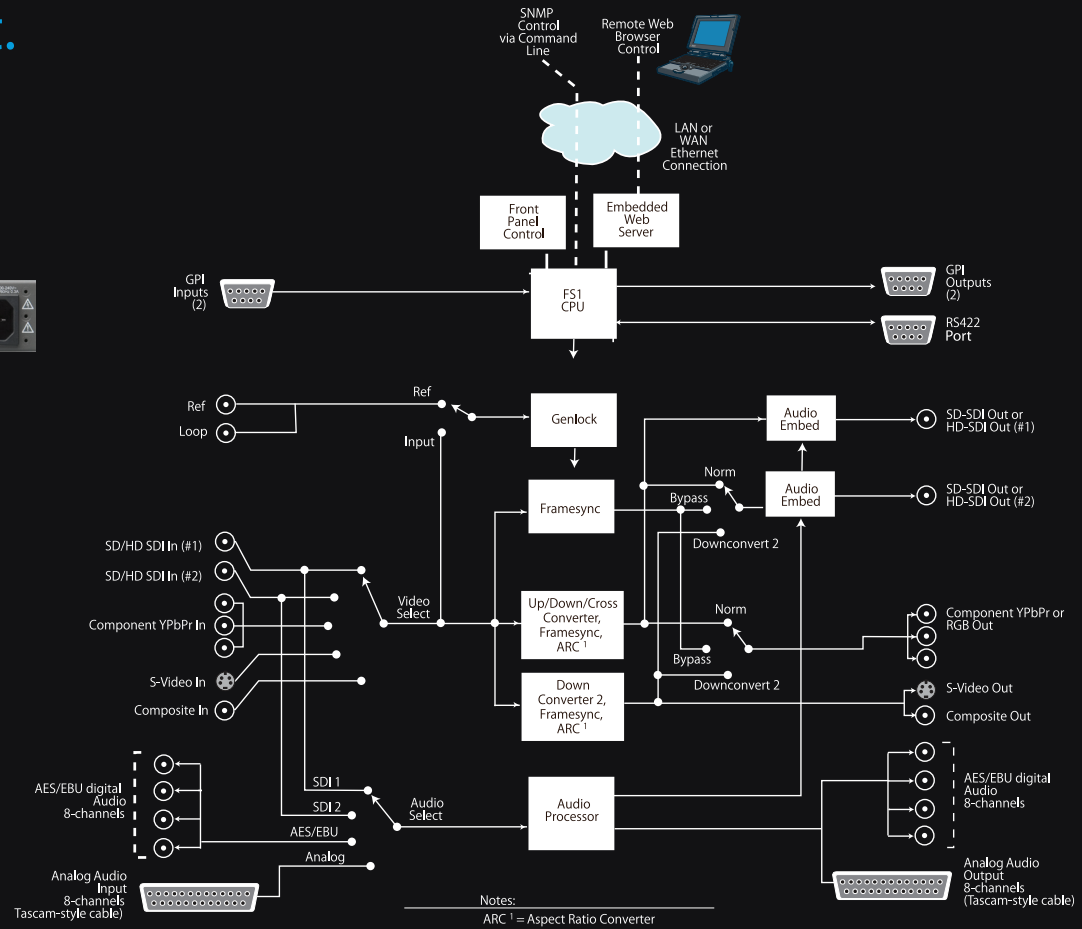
SNMP Control via Command Line

Remote Web Browser Control

LAN or WAN Ethernet Connection

Front Panel Control

Embedded Web Server

GPI Inputs (2)

FS1 CPU

GPI Outputs (2)

RS422 Port

Ref

Ref

Loop

Genlock

Input

Audio Embed

SD-SDI Out or HD-SDI Out (#1)

Norm

Bypass

Frameseync

Audio Embed

SD-SDI Out or HD-SDI Out (#2)

Downconvert 2

SD/HD SDI In (#1)

SD/HD SDI In (#2)

Video Select

Component YPbPr In

Up/Down/Cross Converter, Framesync, ARC $^1$

Norm

Component YPbPr or RGB Out

Bypass

S-Video In

Downconvert 2

Composite In

Down Converter 2, Framesync, ARC $^1$

S-Video Out

Composite Out

AES/EBU digital Audio 8-channels

SDI 1

SDI 2

Audio Select

Audio Processor

AES/EBU digital Audio 8-channels

AES/EBU

Analog

Analog Audio Input 8-channels Tascam-style cable)

Notes:
ARC $^1$ = Aspect Ratio Converter

Analog Audio Output 8-channels (Tascam-style cable)